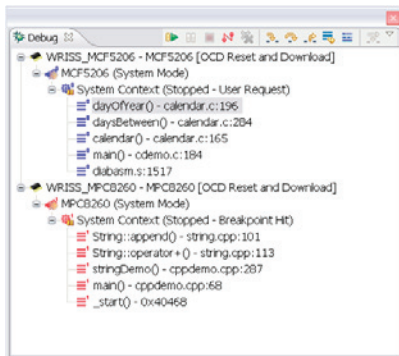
Debug ☒

WRISS_MCF5206 - MCF5206 [OCD Reset and Download]
MCF5206 (System Mode)
System Context (Stopped - User Request)
dayOfYear() - calendar.c:196
daysBetween() - calendar.c:284
calendar() - calendar.c:165
main() - cdemo.c:184
diabasm.s:1517
WRISS_MPC8260 - MPC8260 [OCD Reset and Download]
MPC8260 (System Mode)
System Context (Stopped - Breakpoint Hit)
String::append() - string.cpp:101
String::operator+() - string.cpp:113
stringDemo() - cppdemo.cpp:287
main() - cppdemo.cpp:68
_start() - 0x40468